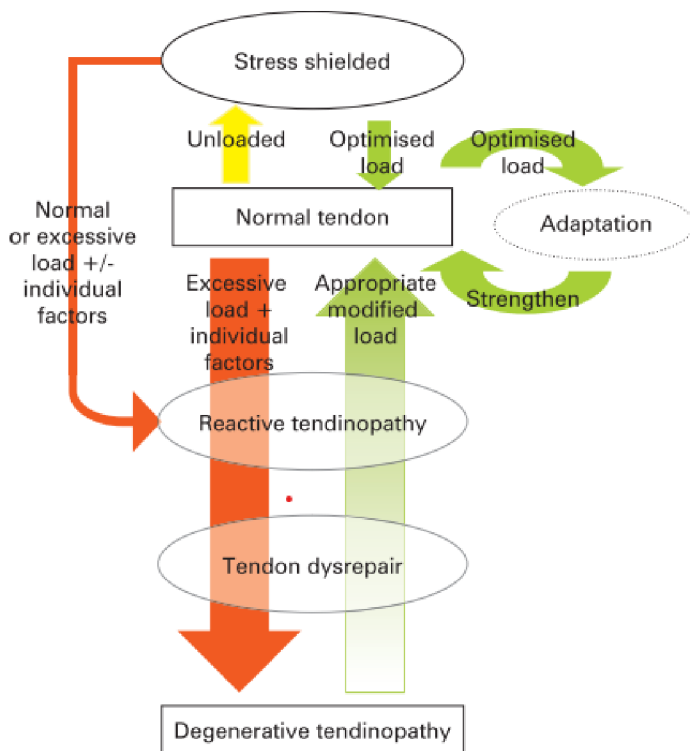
Stress shielded

Unloaded

Optimised load

Optimised load

Normal tendon

Adaptation

Strengthen

Normal or excessive load +/- individual factors

Excessive load + individual factors

Appropriate modified load

Reactive tendinopathy

Tendon dysrepair

Degenerative tendinopathy